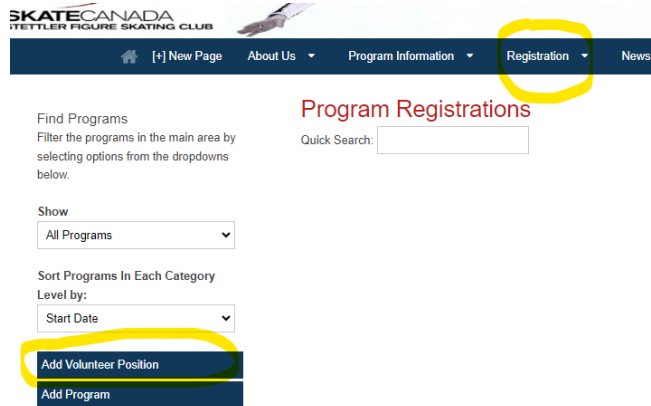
SKATECANADA
STETTLER FIGURE SKATING CLUB

[+] New Page About Us Program Information Registration News

Find Programs
Filter the programs in the main area by selecting options from the dropdowns below.

Show
All Programs

Sort Programs In Each Category Level by:
Start Date

Add Volunteer Position
Add Program

Program Registrations
Quick Search: